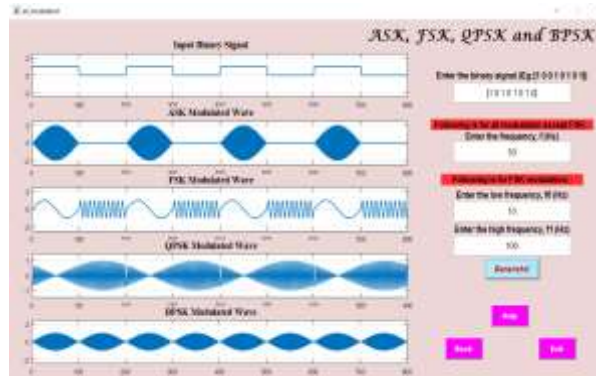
ASK, FSK, QPSK and BPSK

Input Binary Signal

ASK Modulated Wave

FSK Modulated Wave

QPSK Modulated Wave

BPSK Modulated Wave

Enter the binary signal (Eg:[1 0 0 1 0 1 1 0])

[1 0 1 0 1 0 1 0]

Following is for all modulation except FSK

Enter the frequency, f (Hz)

50

Following is for FSK modulation

Enter the low frequency, f0 (Hz)

10

Enter the high frequency, f1 (Hz)

100

Generate

Help

Reset

Exit